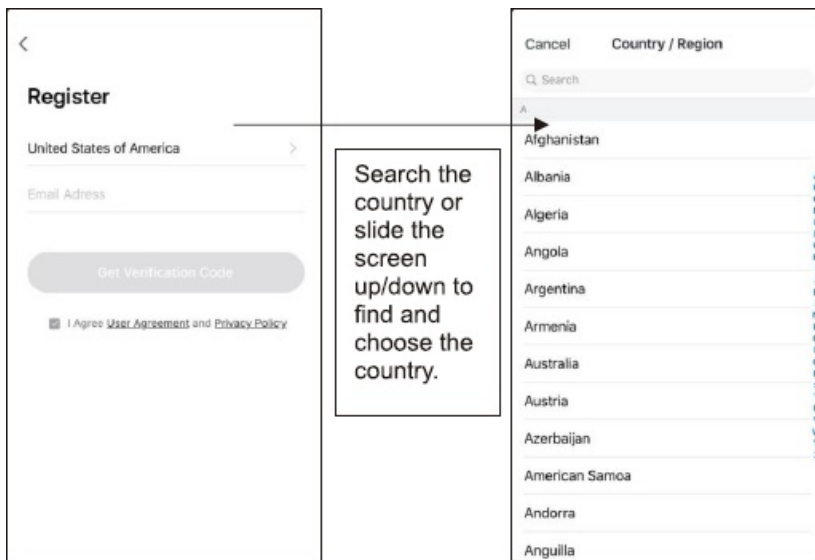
<

Register

United States of America >

Email Adress

Get Verification Code

I Agree User Agreement and Privacy Policy

Search the country or slide the screen up/down to find and choose the country.

Cancel Country / Region

Search

A

Afghanistan

Albania

Algeria

Angola

Argentina

Armenia

Australia

Austria

Azerbaijan

American Samoa

Andorra

Anguilla